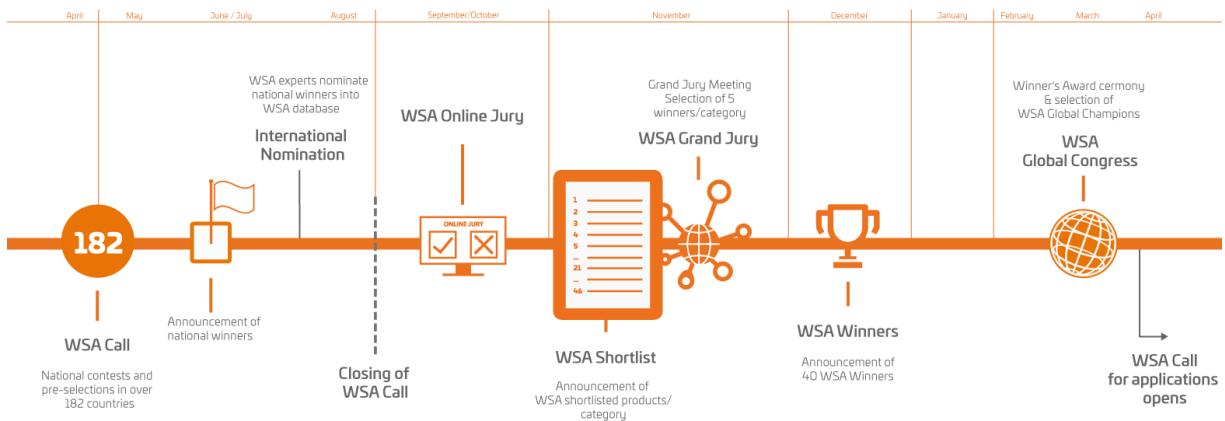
April May June / July August September/October November December January February March April

WSA experts nominate national winners into WSA database

International Nomination

WSA Online Jury

Grand Jury Meeting Selection of 5 winners/category

WSA Grand Jury

Winner's Award cermony & selection of WSA Global Champions

WSA Global Congress

182

ONLINE JURY

1
2
3
4
5
...
21
...
46

WSA Call

National contests and pre-selections in over 182 countries

Announcement of national winners

Closing of WSA Call

WSA Shortlist

Announcement of WSA shortlisted products/ category

WSA Winners

Announcement of 40 WSA Winners

WSA Call for applications opens